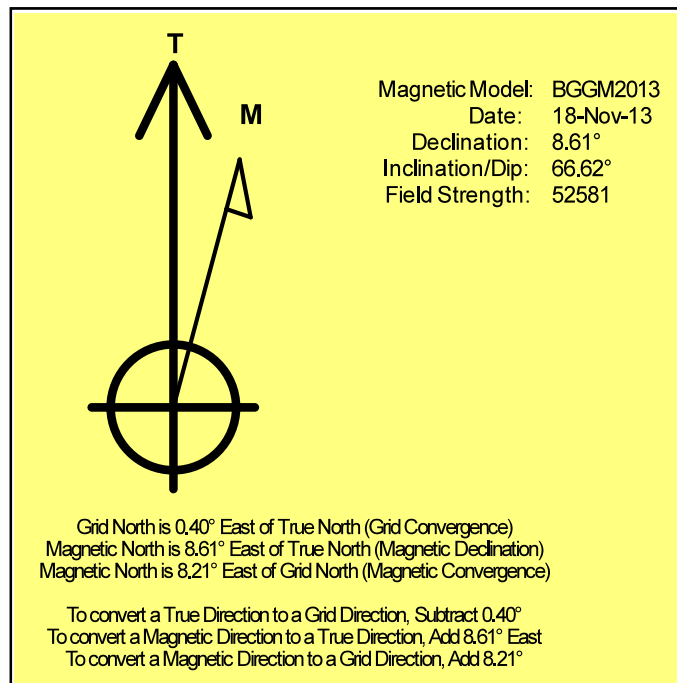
T

M

| | |
|---|---|
| Magnetic Model: | BGGM2013 |
| Date: | 18-Nov-13 |
| Declination: | 8.61° |
| Inclination/Dip: | 66.62° |
| Field Strength: | 52581 |

Grid North is 0.40° East of True North (Grid Convergence)
Magnetic North is 8.61° East of True North (Magnetic Declination)
Magnetic North is 8.21° East of Grid North (Magnetic Convergence)

To convert a True Direction to a Grid Direction, Subtract 0.40°
To convert a Magnetic Direction to a True Direction, Add 8.61° East
To convert a Magnetic Direction to a Grid Direction, Add 8.21°